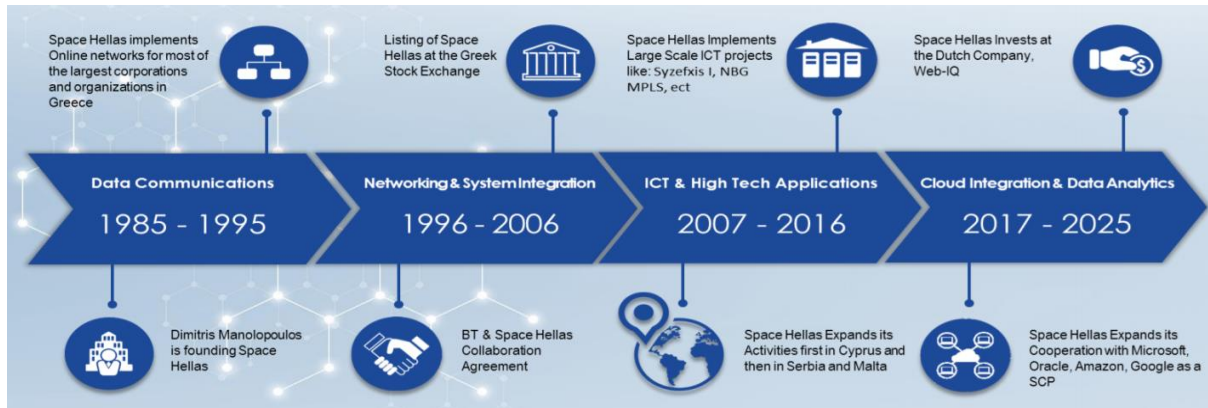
Space Hellas implements Online networks for most of the largest corporations and organizations in Greece

Listing of Space Hellas at the Greek Stock Exchange

Space Hellas Implements Large Scale ICT projects like: Syzefxis I, NBG MPLS, ect

Space Hellas Invests at the Dutch Company, Web-IQ

Data Communications
1985 - 1995

Networking & System Integration
1996 - 2006

ICT & High Tech Applications
2007 - 2016

Cloud Integration & Data Analytics
2017 - 2025

Dimitris Manolopoulos is founding Space Hellas

BT & Space Hellas Collaboration Agreement

Space Hellas Expands its Activities first in Cyprus and then in Serbia and Malta

Space Hellas Expands its Cooperation with Microsoft, Oracle, Amazon, Google as a SCP